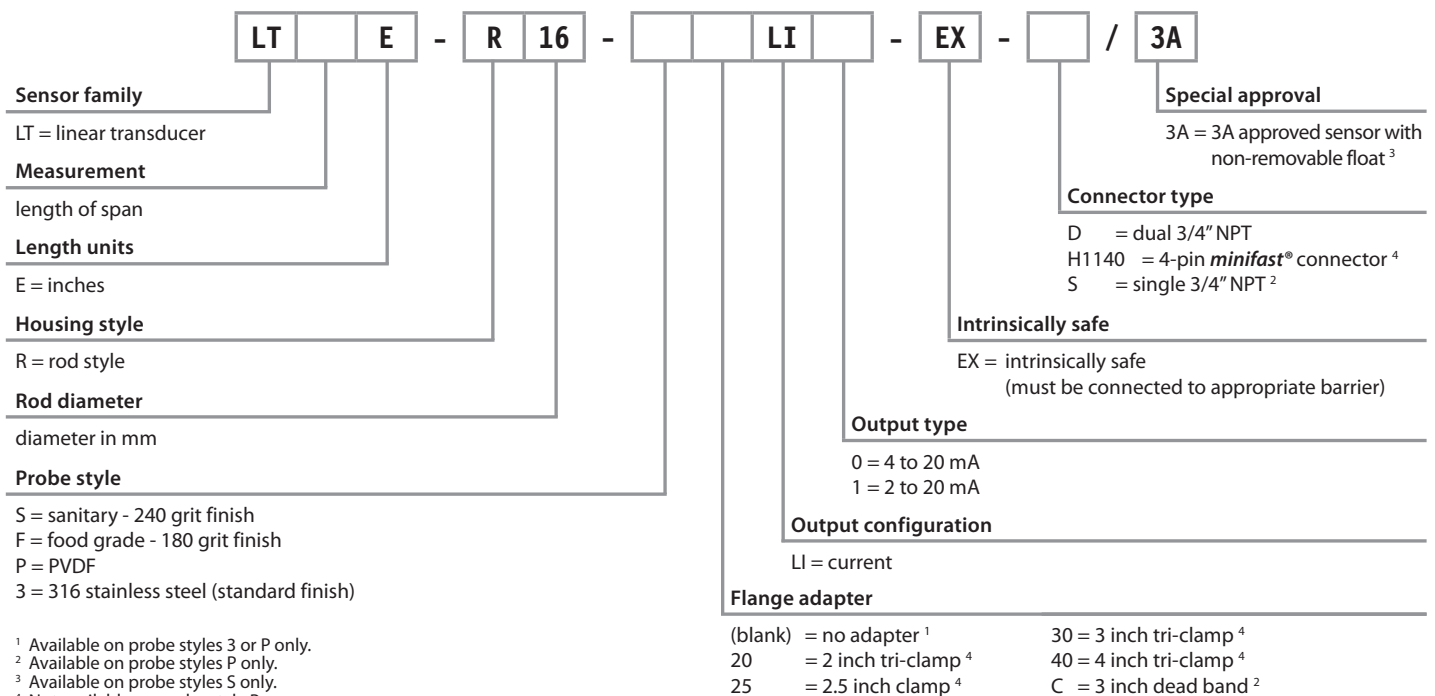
| LT | | E | - | R | 16 | - | | | LI | | - | EX | - | | / | 3A |
|---|---|---|---|---|---|---|---|---|---|---|---|---|---|---|---|---|

**Sensor family**

LT = linear transducer

**Measurement**

length of span

**Length units**

E = inches

**Housing style**

R = rod style

**Rod diameter**

diameter in mm

**Probe style**

S = sanitary - 240 grit finish
F = food grade - 180 grit finish
P = PVDF
3 = 316 stainless steel (standard finish)

$^1$ Available on probe styles 3 or P only.
$^2$ Available on probe styles P only.
$^3$ Available on probe styles S only.
$^4$ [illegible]

**Special approval**

3A = 3A approved sensor with non-removable float $^3$

**Connector type**

D = dual 3/4″ NPT
H1140 = 4-pin ***minifast***® connector $^4$
S = single 3/4″ NPT $^2$

**Intrinsically safe**

EX = intrinsically safe (must be connected to appropriate barrier)

**Output type**

0 = 4 to 20 mA
1 = 2 to 20 mA

**Output configuration**

LI = current

**Flange adapter**

(blank) = no adapter $^1$
20 = 2 inch tri-clamp $^4$
25 = 2.5 inch clamp $^4$
30 = 3 inch tri-clamp $^4$
40 = 4 inch tri-clamp $^4$
C = 3 inch dead band $^2$